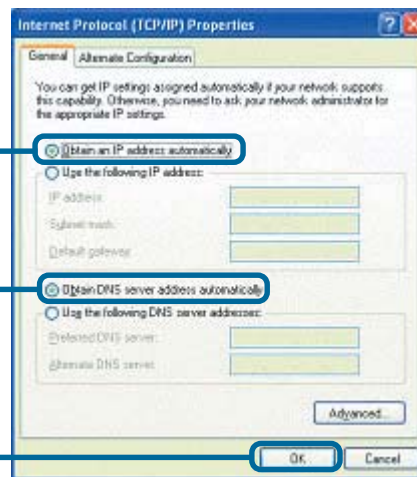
Internet Protocol (TCP/IP) Properties

General | Alternate Configuration

You can get IP settings assigned automatically if your network supports this capability. Otherwise, you need to ask your network administrator for the appropriate IP settings.

Obtain an IP address automatically

Use the following IP address:

IP address:

Subnet mask:

Default gateway:

Obtain DNS server address automatically

Use the following DNS server addresses:

Preferred DNS server:

Alternate DNS server:

Advanced...

OK

Cancel